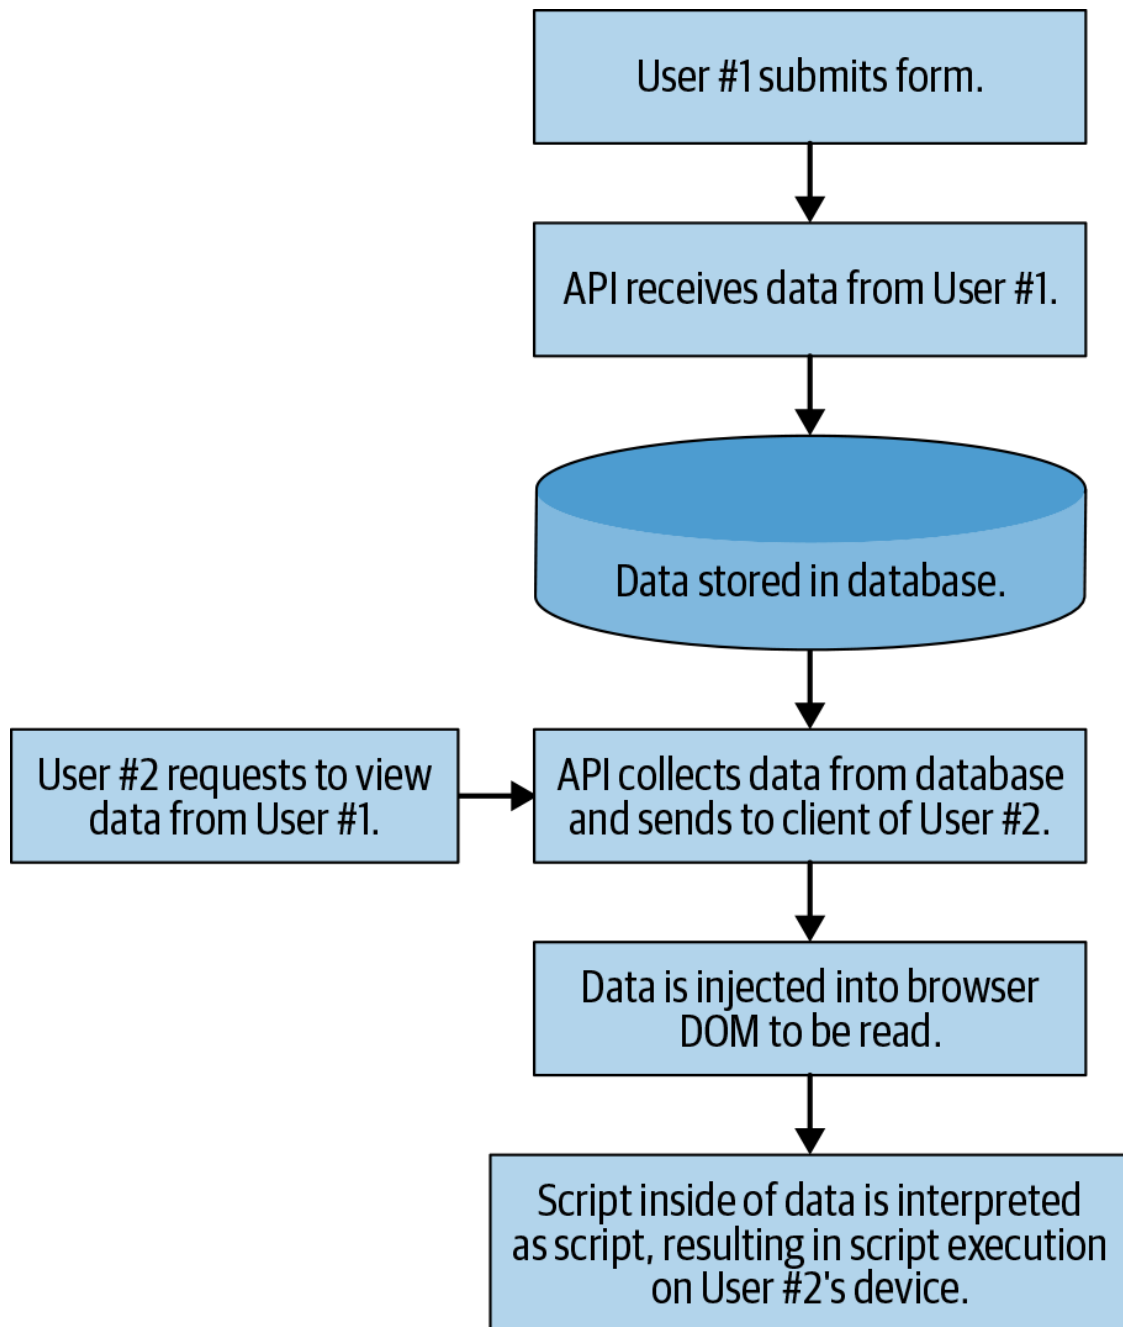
User #1 submits form.

API receives data from User #1.

Data stored in database.

User #2 requests to view data from User #1.

API collects data from database and sends to client of User #2.

Data is injected into browser DOM to be read.

Script inside of data is interpreted as script, resulting in script execution on User #2's device.